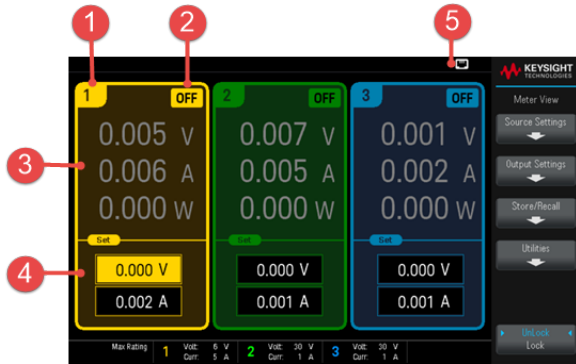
1 2 5

KEYSIGHT TECHNOLOGIES

Meter View

1 OFF

0.005 V
0.006 A
0.000 W

Set

0.000 V
0.002 A

2 OFF

0.007 V
0.005 A
0.000 W

Set

0.000 V
0.001 A

3 OFF

0.001 V
0.002 A
0.000 W

Set

0.000 V
0.001 A

3

4

Source Settings

Output Settings

Store/Recall

Utilities

UnLock
Lock

Max Rating 1 Volt: 6 V Curr: 5 A 2 Volt: 30 V Curr: 1 A 3 Volt: 30 V Curr: 1 A